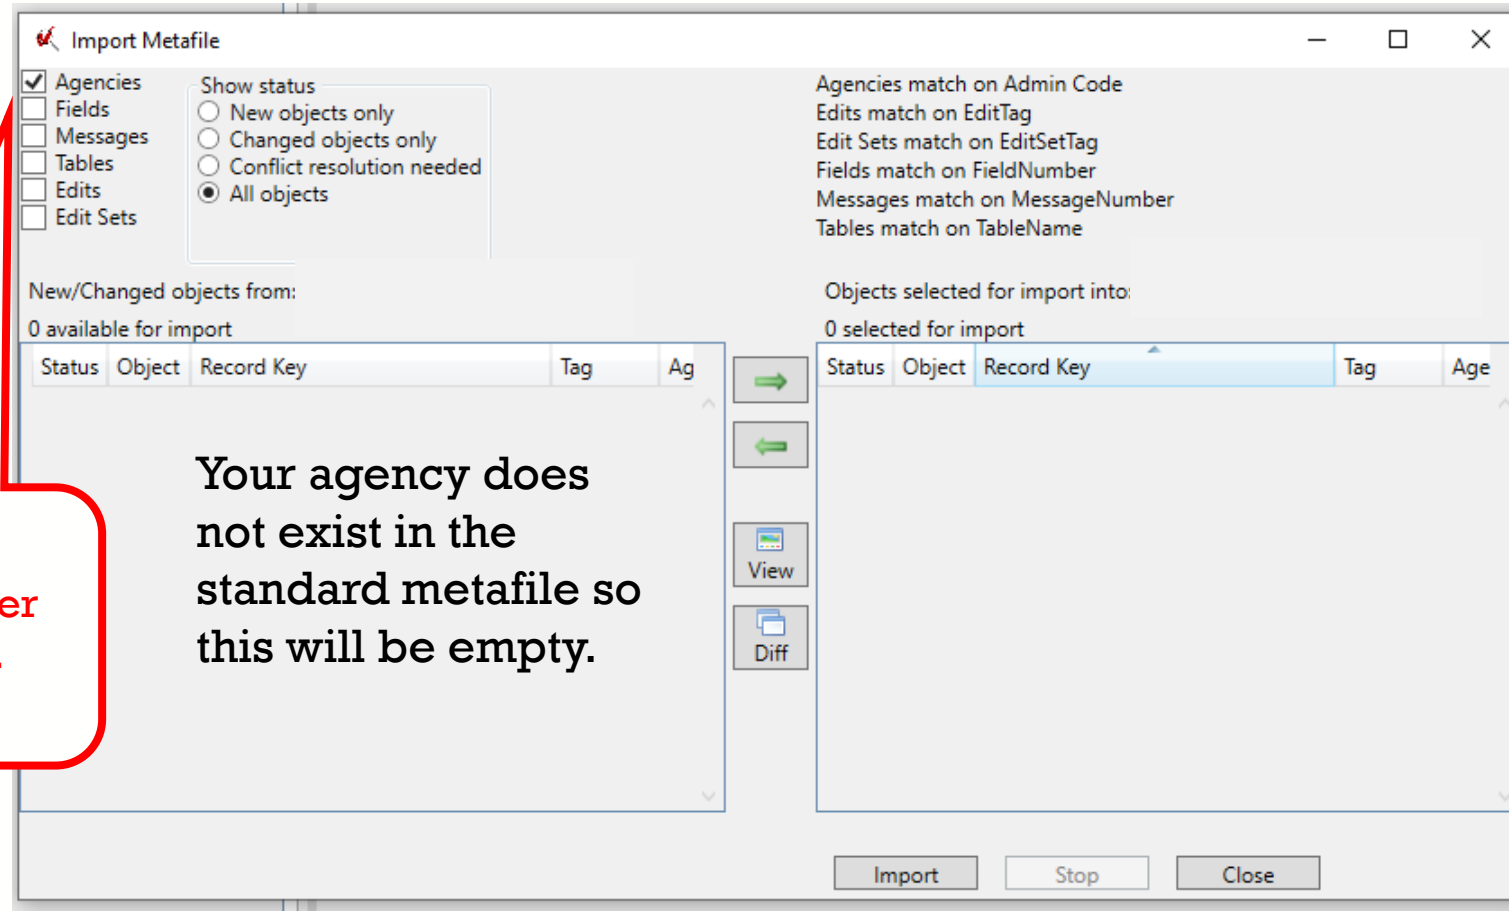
Import Metafile

Agencies
Fields
Messages
Tables
Edits
Edit Sets

Show status
New objects only
Changed objects only
Conflict resolution needed
All objects

Agencies match on Admin Code
Edits match on EditTag
Edit Sets match on EditSetTag
Fields match on FieldNumber
Messages match on MessageNumber
Tables match on TableName

New/Changed objects from:
0 available for import

| Status | Object | Record Key | Tag | Ag |
|---|---|---|---|---|

Your agency does not exist in the standard metafile so this will be empty.

er

Objects selected for import into:
0 selected for import

| Status | Object | Record Key | Tag | Age |
|---|---|---|---|---|

View
Diff

Import
Stop
Close